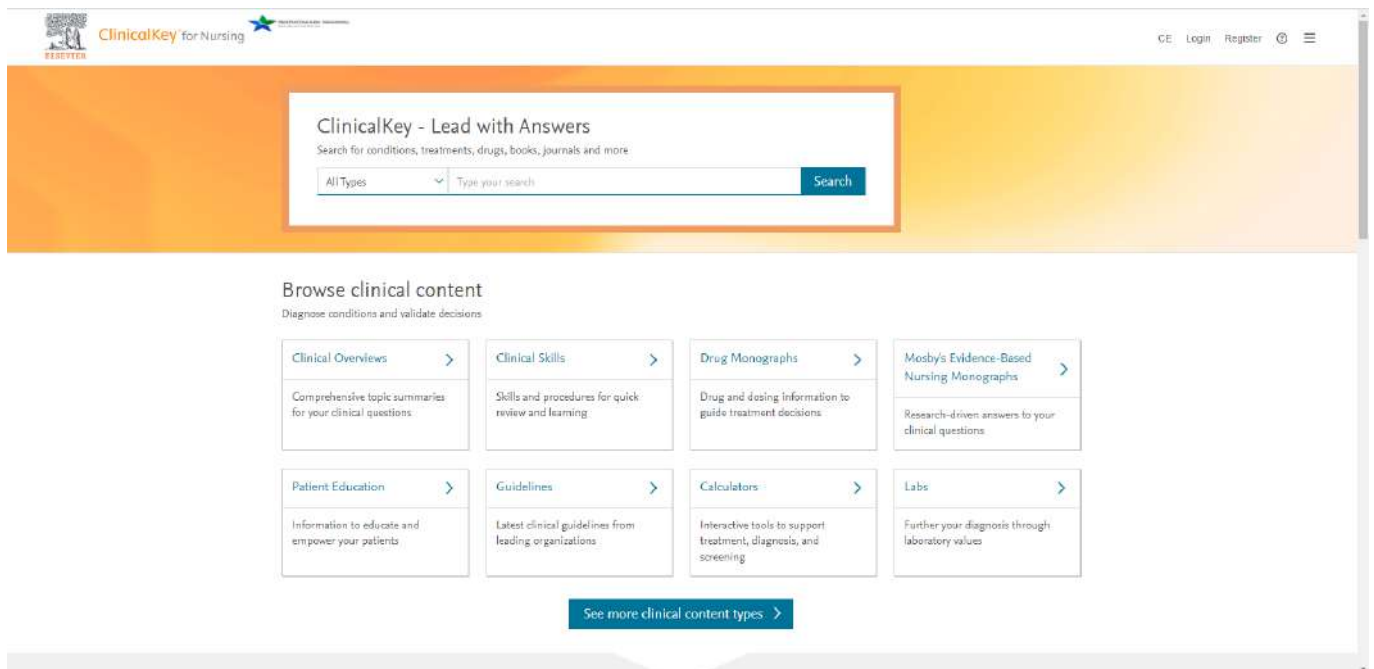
ELSEVIER ClinicalKey for Nursing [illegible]

CE Login Register

ClinicalKey - Lead with Answers

Search for conditions, treatments, drugs, books, journals and more

All Types

Type your search

Search

Browse clinical content

Diagnose conditions and validate decisions

Clinical Overviews

Comprehensive topic summaries for your clinical questions

Clinical Skills

Skills and procedures for quick review and learning

Drug Monographs

Drug and dosing information to guide treatment decisions

Mosby's Evidence-Based Nursing Monographs

Research-driven answers to your clinical questions

Patient Education

Information to educate and empower your patients

Guidelines

Latest clinical guidelines from leading organizations

Calculators

Interactive tools to support treatment, diagnosis, and screening

Labs

Further your diagnosis through laboratory values

See more clinical content types